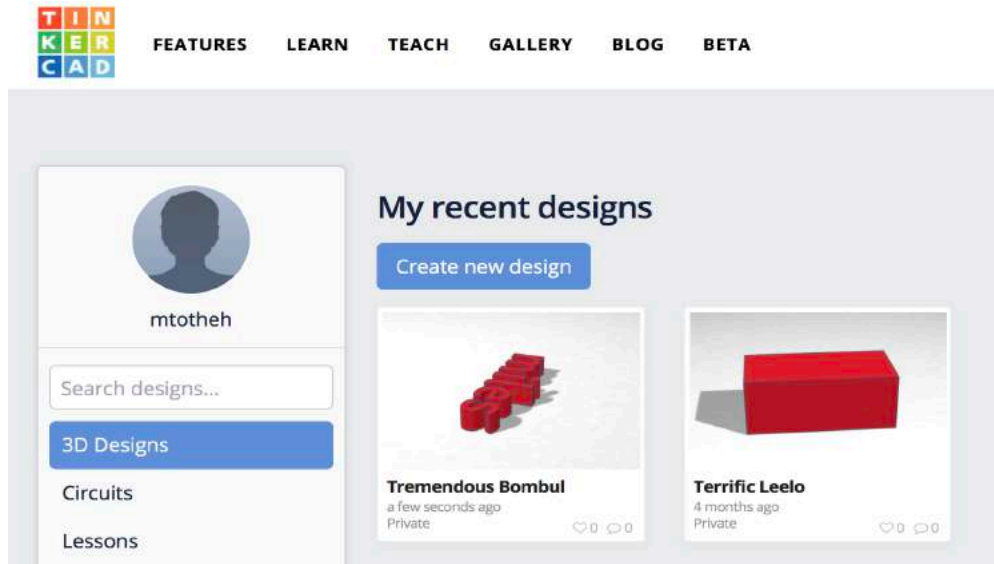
TIN
KER
CAD

FEATURES LEARN TEACH GALLERY BLOG BETA

mtotheh

Search designs...

3D Designs

Circuits

Lessons

My recent designs

Create new design

Tremendous Bombul
a few seconds ago
Private
0 0

Terrific Leelo
4 months ago
Private
0 0